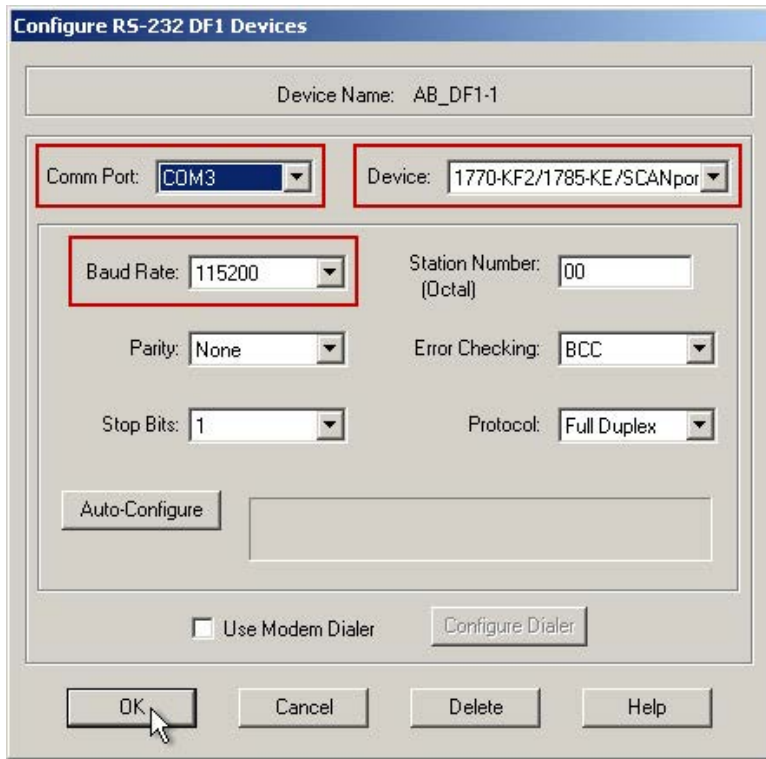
Configure RS-232 DF1 Devices

Device Name: AB_DF1-1

Comm Port: COM3

Device: 1770-KF2/1785-KE/SCANpor

Baud Rate: 115200

Station Number: (Octal) 00

Parity: None

Error Checking: BCC

Stop Bits: 1

Protocol: Full Duplex

Auto-Configure

Use Modem Dialer

Configure Dialer

OK

Cancel

Delete

Help